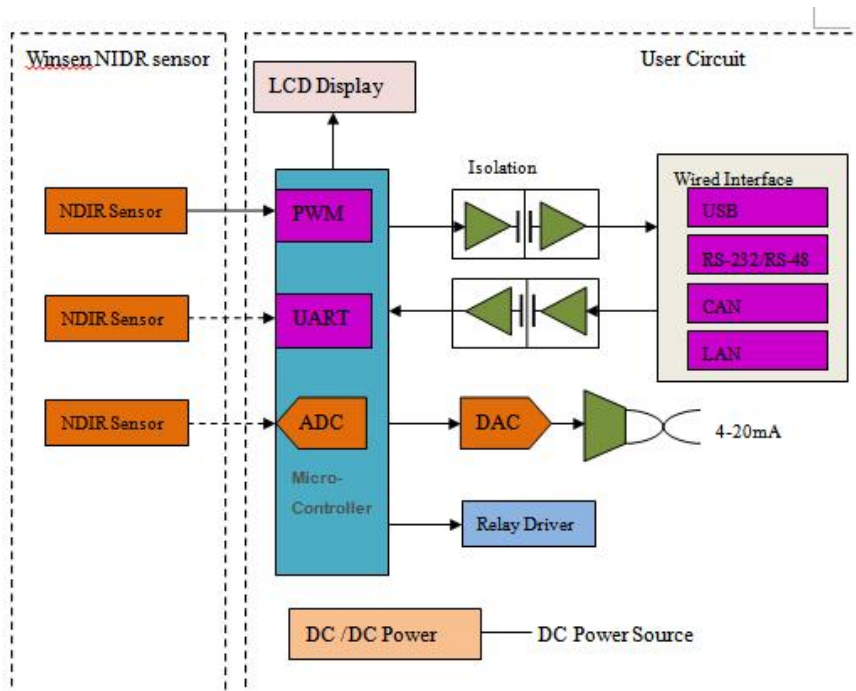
Winsen NIDR sensor

User Circuit

LCD Display

Isolation

Wired Interface

NDIR Sensor

PWM

USB

RS-232/RS-48

NDIR Sensor

UART

CAN

LAN

NDIR Sensor

ADC

DAC

4-20mA

Micro-Controller

Relay Driver

DC /DC Power

DC Power Source